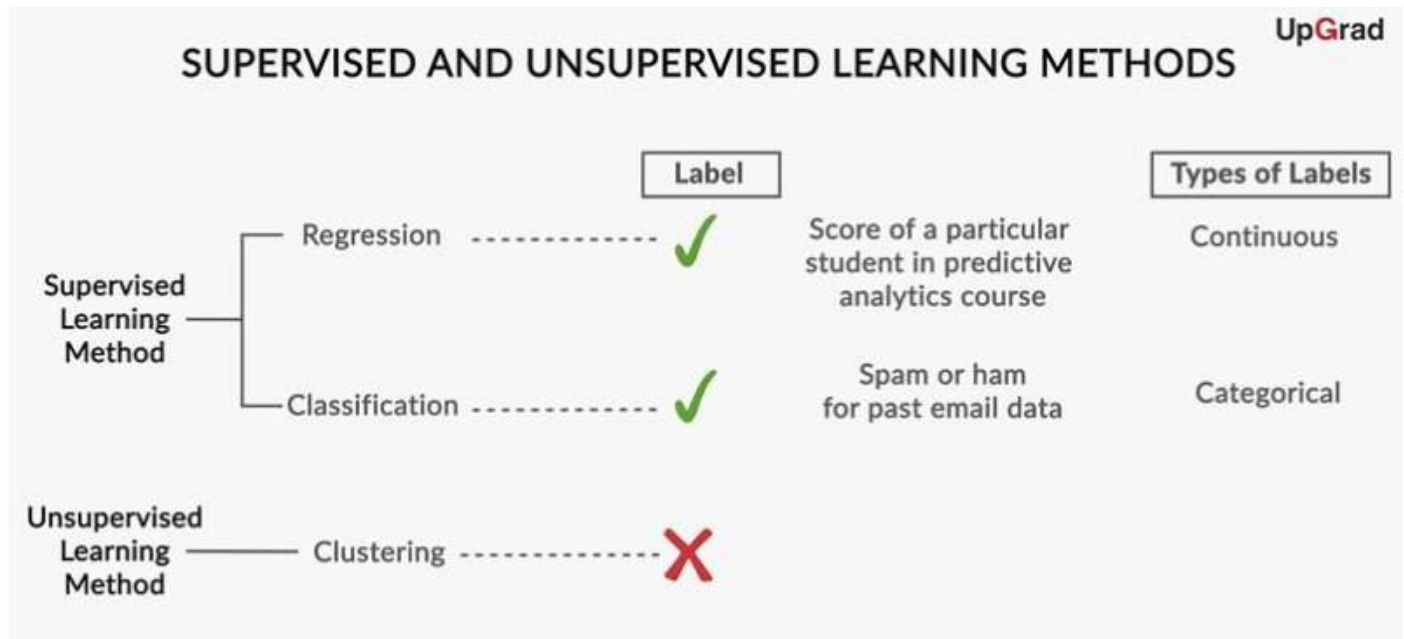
UpGrad

SUPERVISED AND UNSUPERVISED LEARNING METHODS

Label

Types of Labels

Supervised Learning Method

Regression ✓

Score of a particular student in predictive analytics course

Continuous

Classification ✓

Spam or ham for past email data

Categorical

Unsupervised Learning Method

Clustering ✗